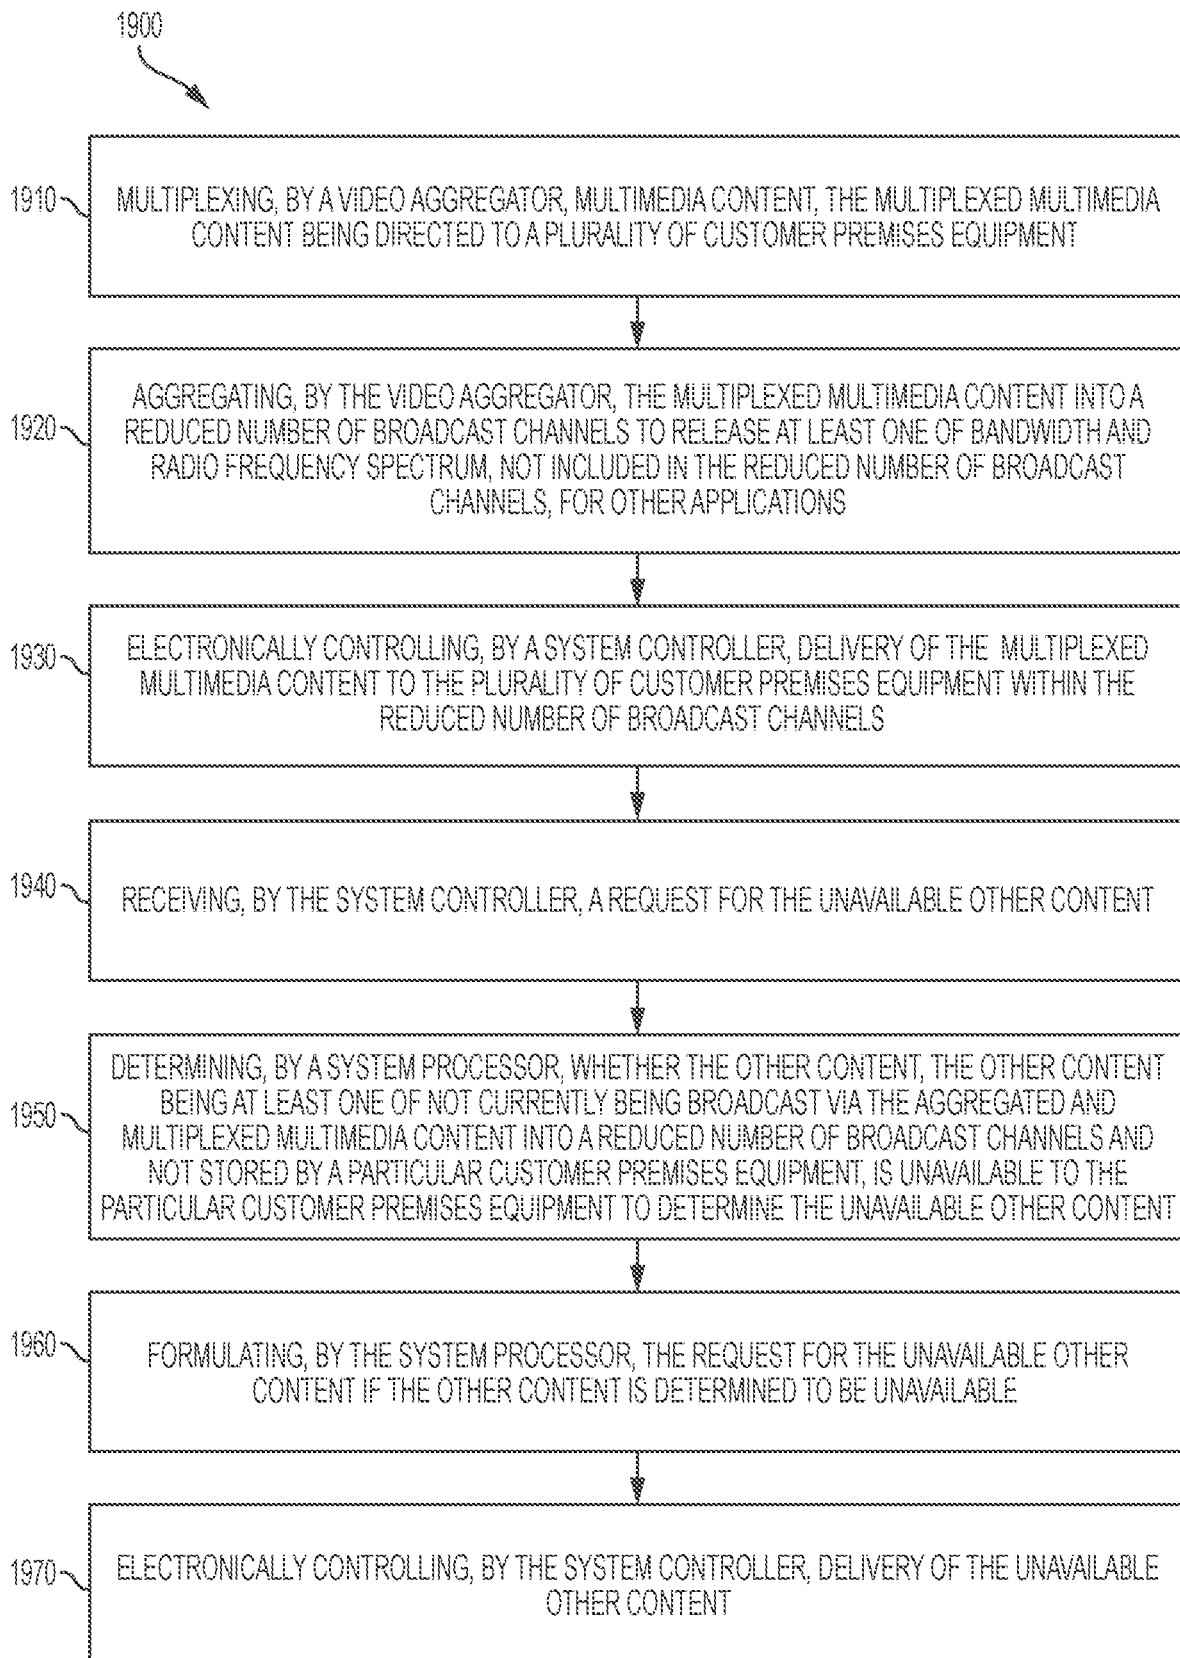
1900

1910 MULTIPLEXING, BY A VIDEO AGGREGATOR, MULTIMEDIA CONTENT, THE MULTIPLEXED MULTIMEDIA CONTENT BEING DIRECTED TO A PLURALITY OF CUSTOMER PREMISES EQUIPMENT

1920 AGGREGATING, BY THE VIDEO AGGREGATOR, THE MULTIPLEXED MULTIMEDIA CONTENT INTO A REDUCED NUMBER OF BROADCAST CHANNELS TO RELEASE AT LEAST ONE OF BANDWIDTH AND RADIO FREQUENCY SPECTRUM, NOT INCLUDED IN THE REDUCED NUMBER OF BROADCAST CHANNELS, FOR OTHER APPLICATIONS

1930 ELECTRONICALLY CONTROLLING, BY A SYSTEM CONTROLLER, DELIVERY OF THE MULTIPLEXED MULTIMEDIA CONTENT TO THE PLURALITY OF CUSTOMER PREMISES EQUIPMENT WITHIN THE REDUCED NUMBER OF BROADCAST CHANNELS

1940 RECEIVING, BY THE SYSTEM CONTROLLER, A REQUEST FOR THE UNAVAILABLE OTHER CONTENT

1950 DETERMINING, BY A SYSTEM PROCESSOR, WHETHER THE OTHER CONTENT, THE OTHER CONTENT BEING AT LEAST ONE OF NOT CURRENTLY BEING BROADCAST VIA THE AGGREGATED AND MULTIPLEXED MULTIMEDIA CONTENT INTO A REDUCED NUMBER OF BROADCAST CHANNELS AND NOT STORED BY A PARTICULAR CUSTOMER PREMISES EQUIPMENT, IS UNAVAILABLE TO THE PARTICULAR CUSTOMER PREMISES EQUIPMENT TO DETERMINE THE UNAVAILABLE OTHER CONTENT

1960 FORMULATING, BY THE SYSTEM PROCESSOR, THE REQUEST FOR THE UNAVAILABLE OTHER CONTENT IF THE OTHER CONTENT IS DETERMINED TO BE UNAVAILABLE

1970 ELECTRONICALLY CONTROLLING, BY THE SYSTEM CONTROLLER, DELIVERY OF THE UNAVAILABLE OTHER CONTENT